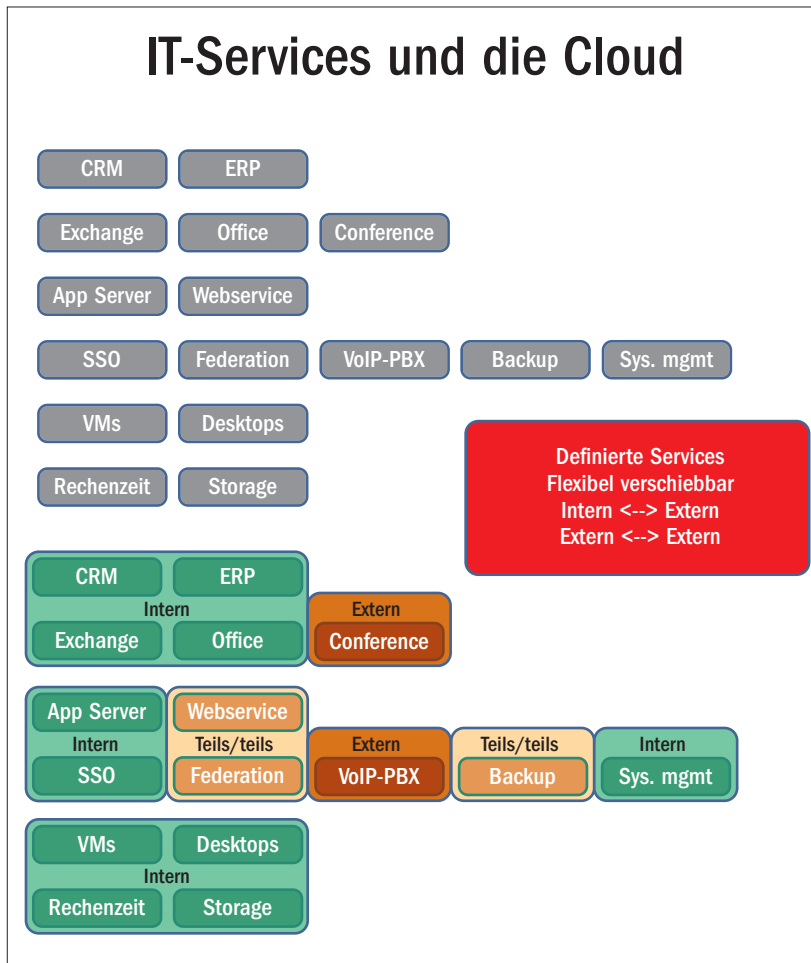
IT-Services und die Cloud

CRM
ERP

Exchange
Office
Conference

App Server
Webservice

SSO
Federation
VoIP-PBX
Backup
Sys. mgmt

VMs
Desktops

Rechenzeit
Storage

Definierte Services
Flexibel verschiebbar
Intern <--> Extern
Extern <--> Extern

CRM
ERP
Intern
Exchange
Office

Extern
Conference

App Server
Intern
SSO

Webservice
Teils/teils
Federation

Extern
VoIP-PBX

Teils/teils
Backup

Intern
Sys. mgmt

VMs
Desktops
Intern
Rechenzeit
Storage